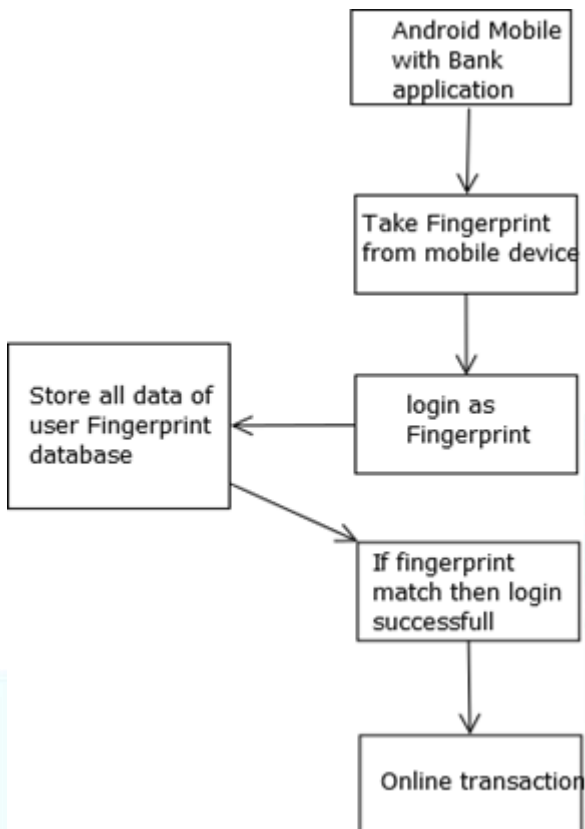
Android Mobile with Bank application

Take Fingerprint from mobile device

login as Fingerprint

Store all data of user Fingerprint database

If fingerprint match then login successfull

Online transaction